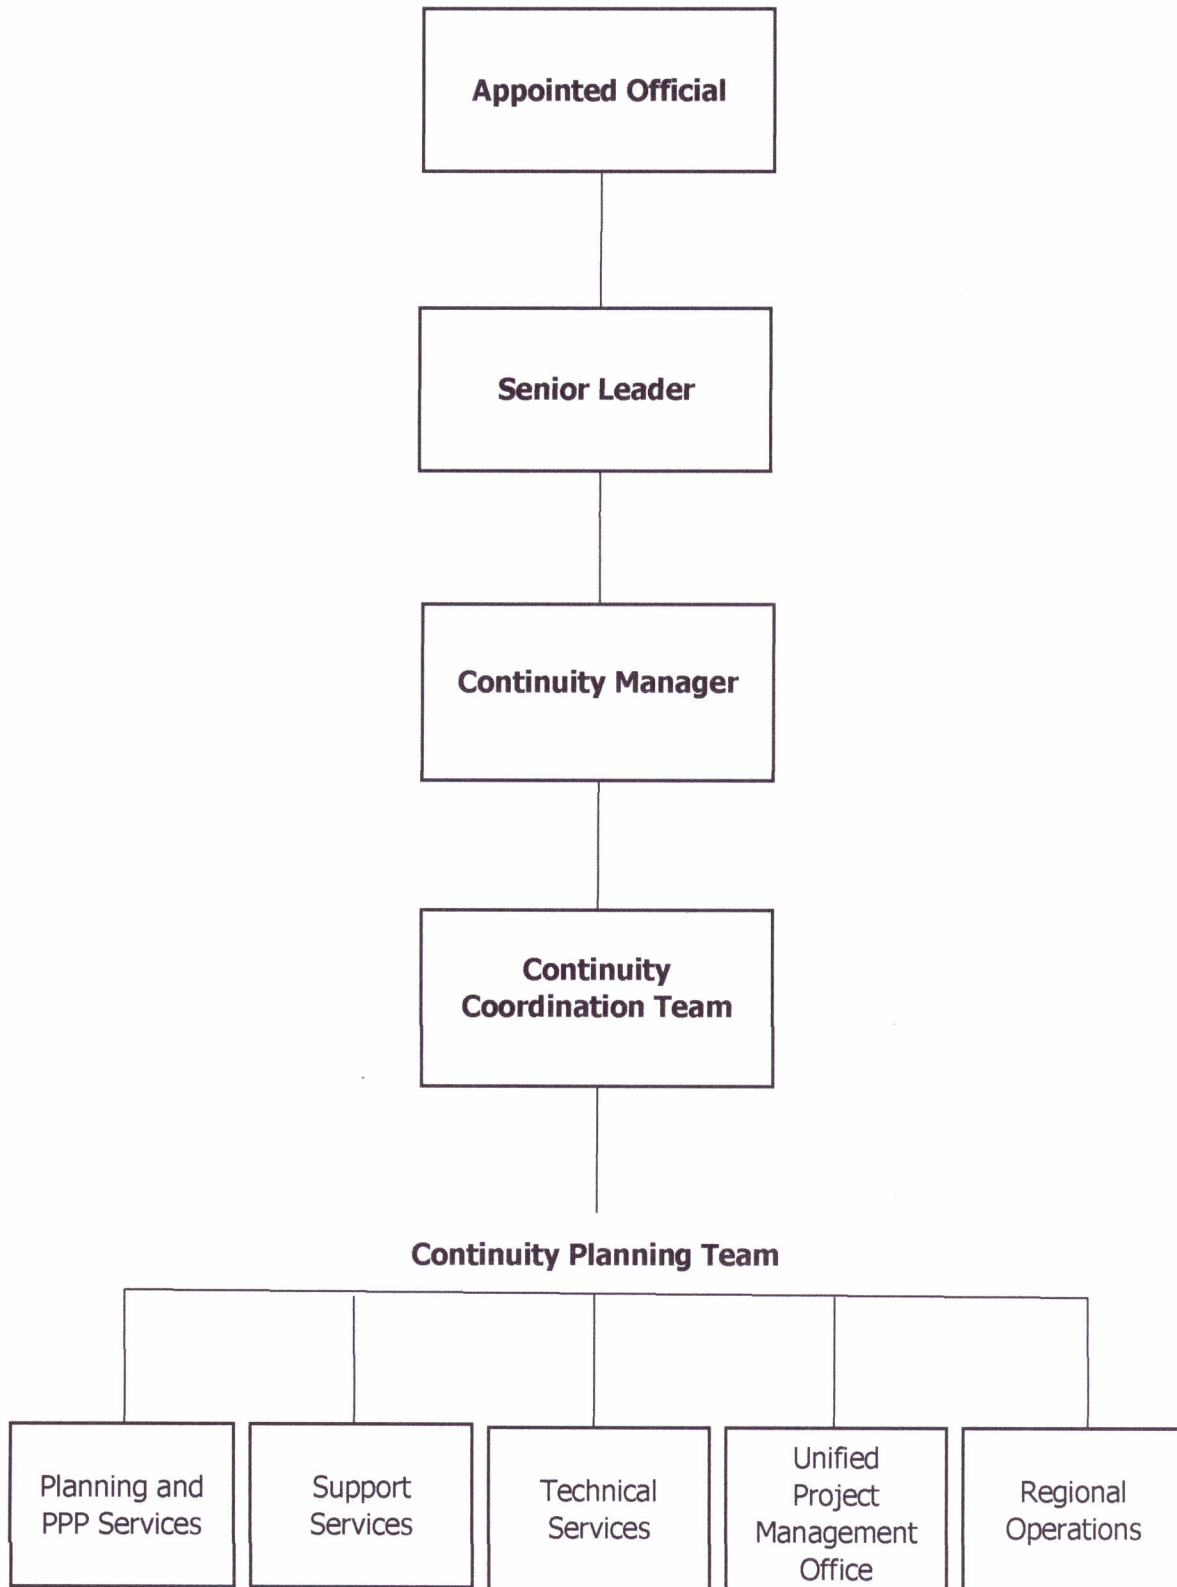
Appointed Official

Senior Leader

Continuity Manager

Continuity Coordination Team

Continuity Planning Team

Planning and PPP Services

Support Services

Technical Services

Unified Project Management Office

Regional Operations